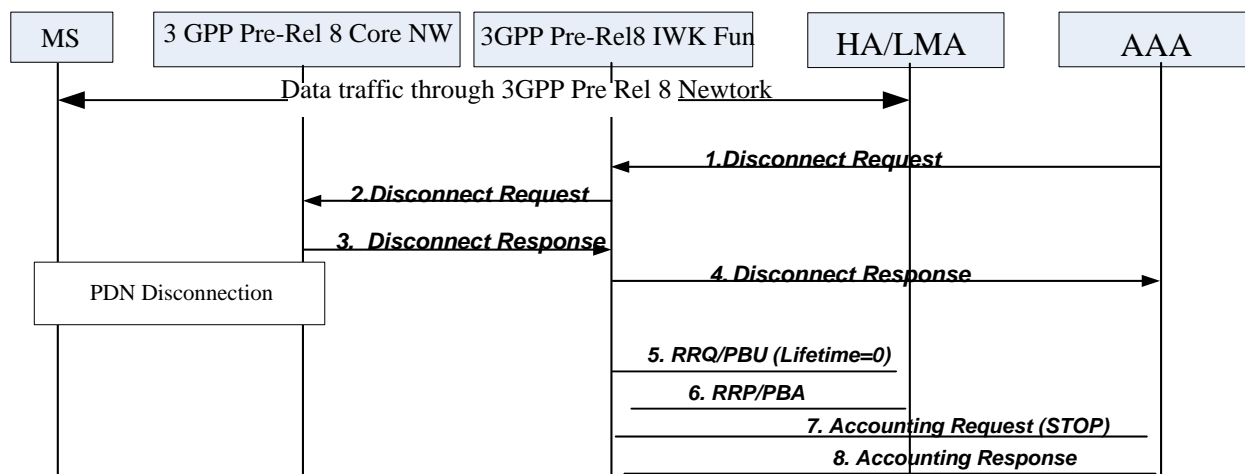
MS

3 GPP Pre-Rel 8 Core NW

3GPP Pre-Rel8 IWK Fun

HA/LMA

AAA

Data traffic through 3GPP Pre Rel 8 Newtork

1.Disconnect Request

2.Disconnect Request

3. Disconnect Response

PDN Disconnection

4. Disconnect Response

5. RRQ/PBU (Lifetime=0)

6. RRP/PBA

7. Accounting Request (STOP)

8. Accounting Response